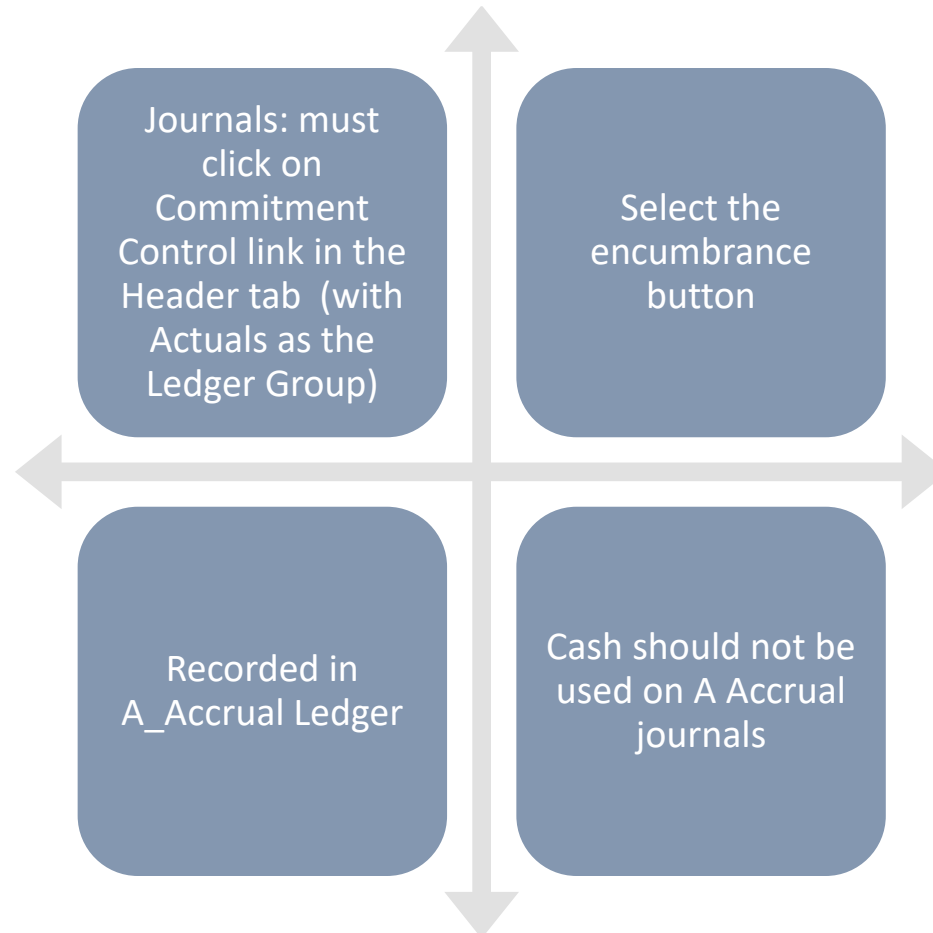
Journals: must click on Commitment Control link in the Header tab  (with Actuals as the Ledger Group)

Select the encumbrance button

Recorded in A_Accrual Ledger

Cash should not be used on A Accrual journals